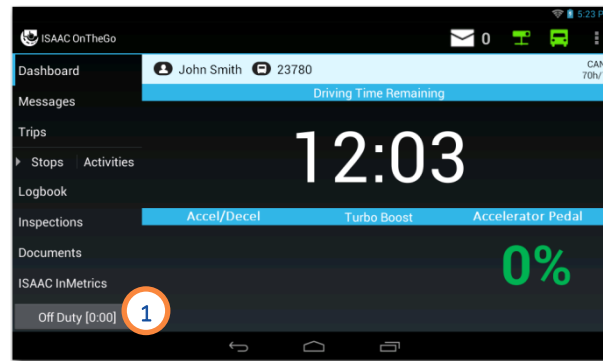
5:23 P

ISAAC OnTheGo

0

Dashboard

Messages

Trips

Stops | Activities

Logbook

Inspections

Documents

ISAAC InMetrics

Off Duty [0:00]

1

John Smith 23780

CAN
70h/

Driving Time Remaining

12:03

Accel/Decel | Turbo Boost | Accelerator Pedal

0%